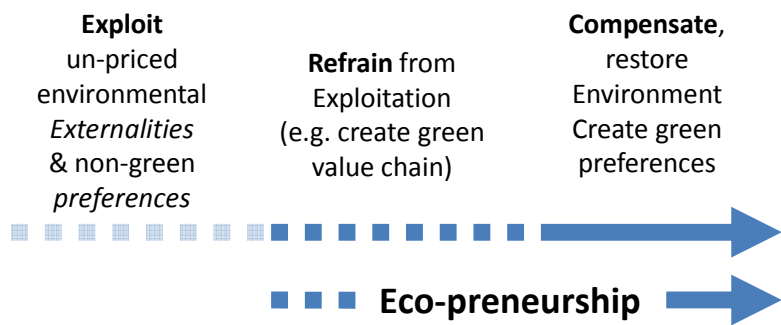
**Exploit** un-priced environmental *Externalities* & non-green *preferences*

**Refrain** from Exploitation (e.g. create green value chain)

**Compensate**, restore Environment Create green preferences

**Eco-preneurship**